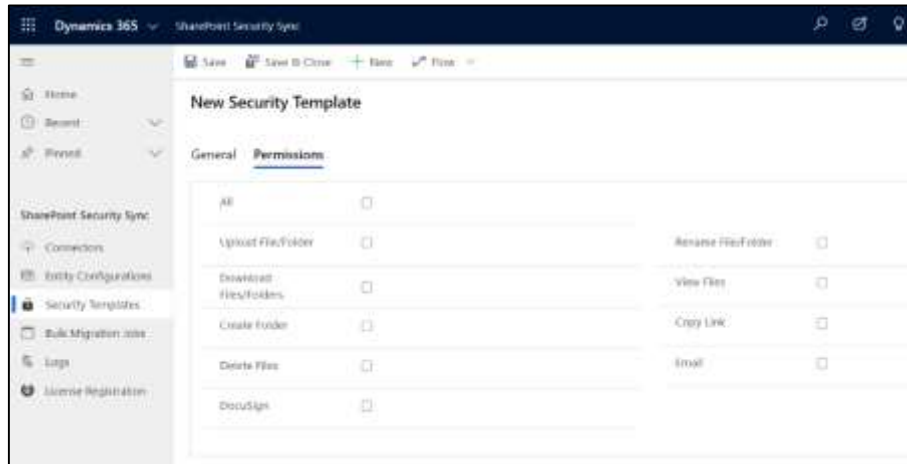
Dynamics 365 SharePoint Security Sync

Save Save & Close + New Flow

Home
Recent
Pinned

SharePoint Security Sync
Connectors
Entity Configurations
Security Templates
Bulk Migration Jobs
Logs
License Registration

New Security Template

General Permissions

All
Upload File/Folder
Download Files/Folders
Create Folder
Delete Files
DocuSign

Rename File/Folder
View Files
Copy Link
Email